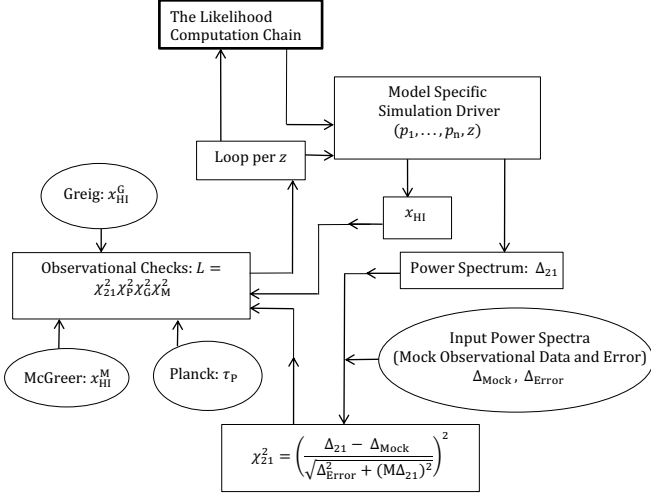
The Likelihood Computation Chain

Model Specific Simulation Driver $(p_1, \ldots, p_n, z)$

Loop per $z$

Greig: $x_{\mathrm{HI}}^{\mathrm{G}}$

$x_{\mathrm{HI}}$

Observational Checks: $L = \chi_{21}^2 \chi_{\mathrm{P}}^2 \chi_{\mathrm{G}}^2 \chi_{\mathrm{M}}^2$

Power Spectrum: $\Delta_{21}$

Input Power Spectra (Mock Observational Data and Error) $\Delta_{\mathrm{Mock}}$, $\Delta_{\mathrm{Error}}$

McGreer: $x_{\mathrm{HI}}^{\mathrm{M}}$

Planck: $\tau_{\mathrm{P}}$

$\chi_{21}^2 = \left( \frac{\Delta_{21} - \Delta_{\mathrm{Mock}}}{\sqrt{\Delta_{\mathrm{Error}}^2 + (\mathrm{M}\Delta_{21})^2}} \right)^2$